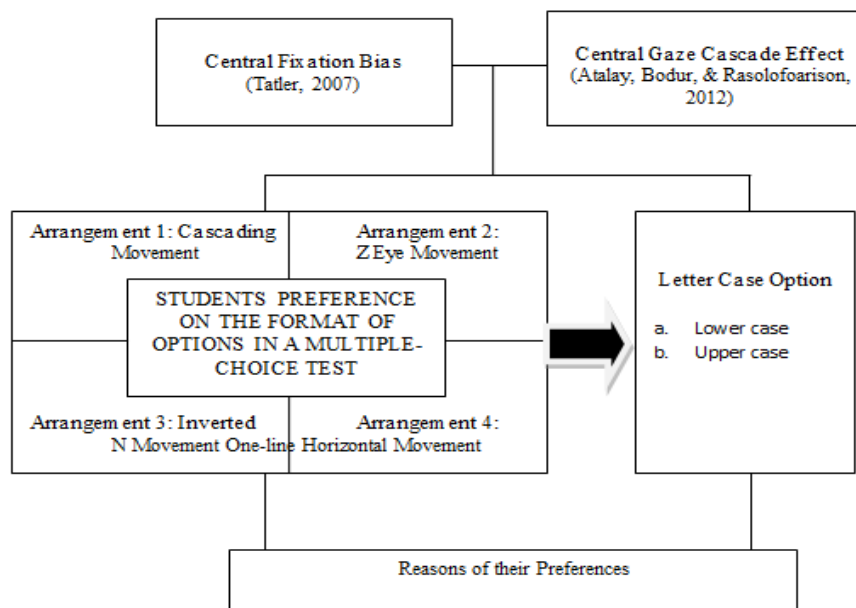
Central Fixation Bias
(Tatler, 2007)

Central Gaze Cascade Effect
(Atalay, Bodur, & Rasolofoarison, 2012)

Arrangement 1: Cascading Movement

Arrangement 2: Z Eye Movement

STUDENTS PREFERENCE ON THE FORMAT OF OPTIONS IN A MULTIPLE-CHOICE TEST

Arrangement 3: Inverted N Movement

One-line Horizontal Movement

Arrangement 4:

Letter Case Option

a. Lower case
b. Upper case

Reasons of their Preferences